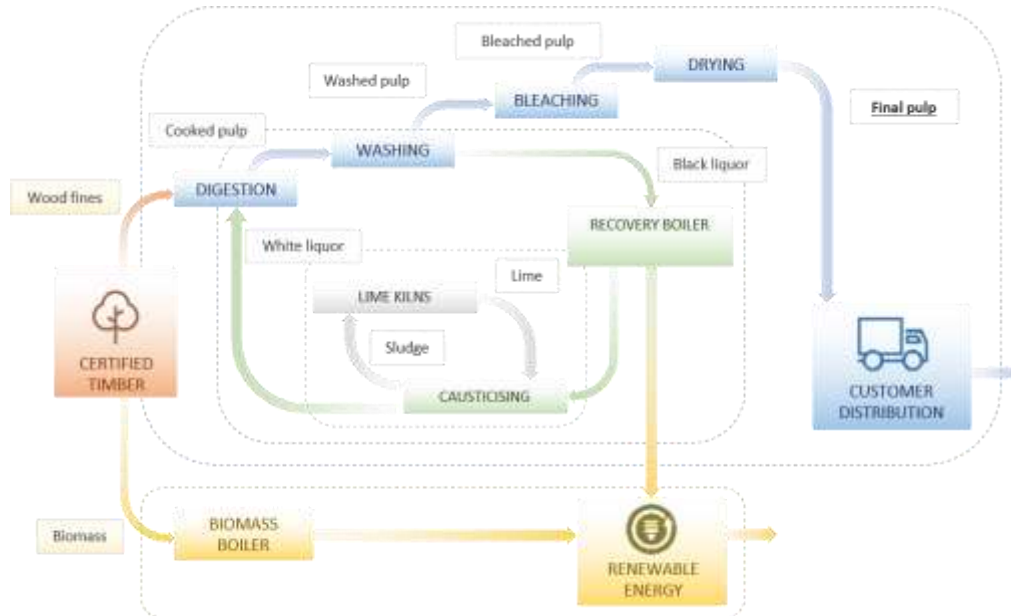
Bleached pulp

DRYING

Washed pulp

BLEACHING

Final pulp

Cooked pulp

WASHING

Black liquor

Wood fines

DIGESTION

RECOVERY BOILER

White liquor

Lime

LIME KILNS

Sludge

CERTIFIED TIMBER

CAUSTICISING

CUSTOMER DISTRIBUTION

Biomass

BIOMASS BOILER

RENEWABLE ENERGY